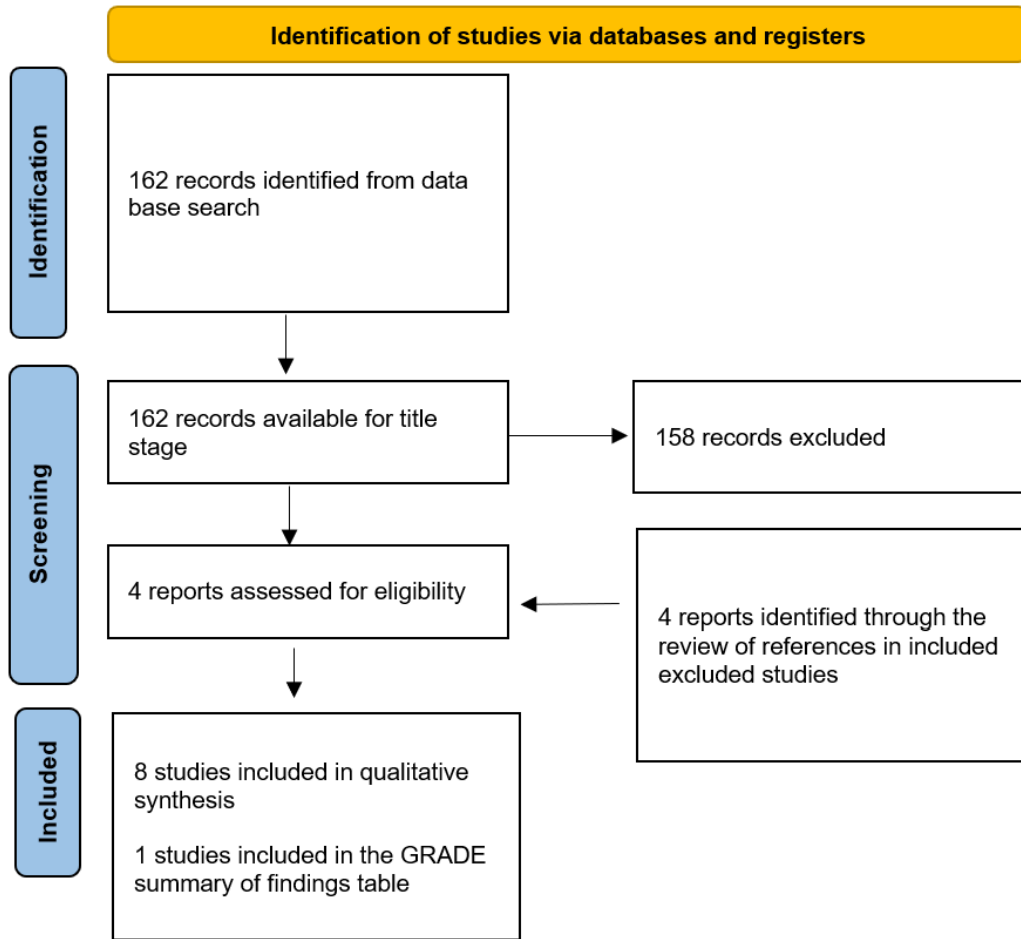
Identification of studies via databases and registers

Identification

162 records identified from data base search

Screening

162 records available for title stage

158 records excluded

4 reports assessed for eligibility

4 reports identified through the review of references in included excluded studies

Included

8 studies included in qualitative synthesis

1 studies included in the GRADE summary of findings table